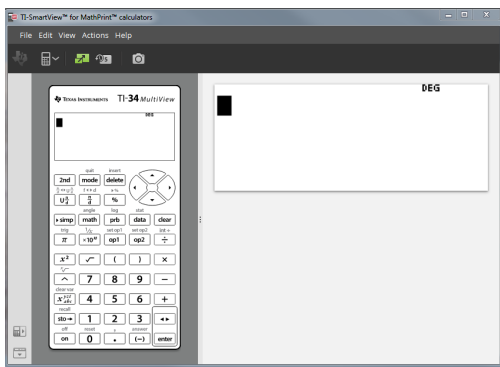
TI-SmartView™ for MathPrint™ calculators

File Edit View Actions Help

TEXAS INSTRUMENTS TI-34 MultiView

DEG

quit insert
2nd mode delete

$U\frac{n}{d}$ $\frac{n}{d}$ %

angle log stat
▸simp math prb data clear

$\pi$ $\times10^n$ op1 op2 $\div$

$x^2$ $\sqrt{\ }$ ( ) $\times$

^ 7 8 9 −

clear var
$x^{yzt}_{abc}$ 4 5 6 +

recall
sto→ 1 2 3 ◂▸

off reset answer
on 0 . (−) enter

DEG